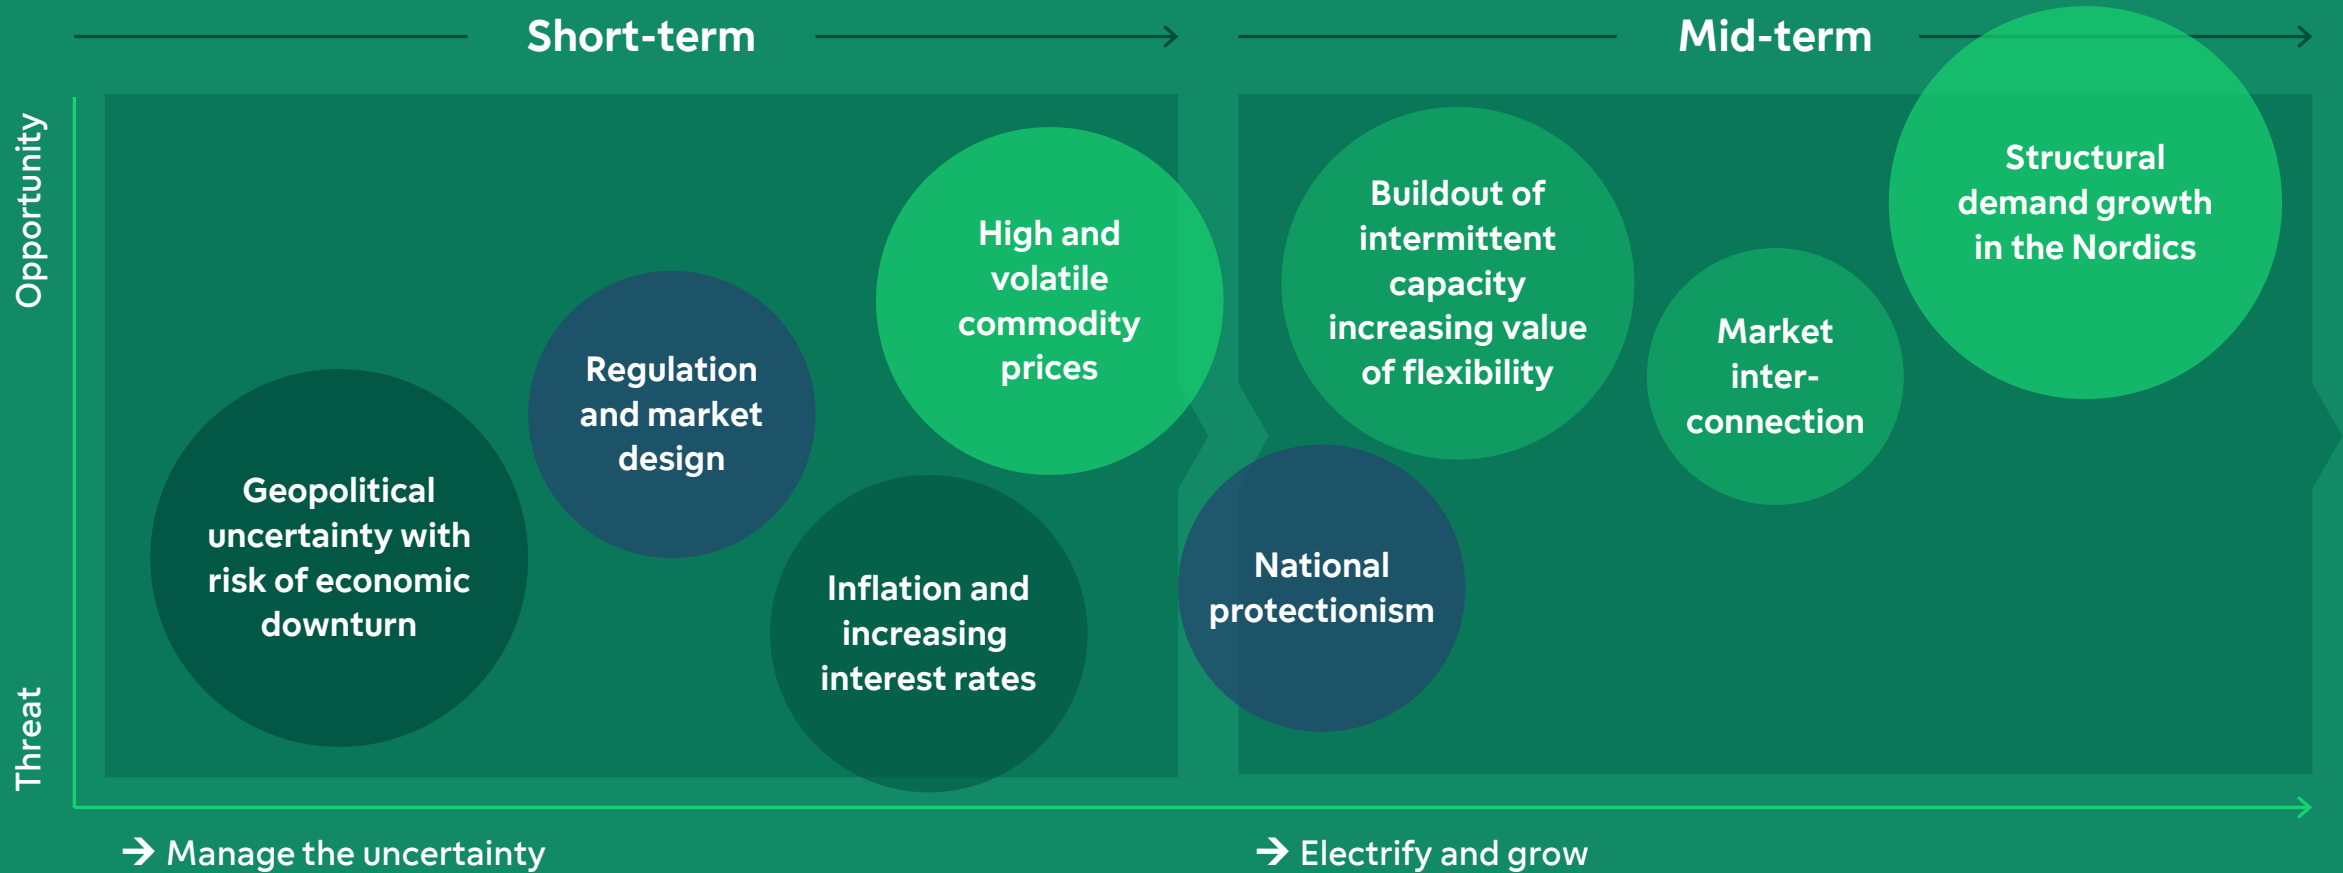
Short-term

Mid-term

Opportunity

Threat

Geopolitical uncertainty with risk of economic downturn

Regulation and market design

High and volatile commodity prices

Inflation and increasing interest rates

Buildout of intermittent capacity increasing value of flexibility

National protectionism

Market inter-connection

Structural demand growth in the Nordics

→ Manage the uncertainty

→ Electrify and grow